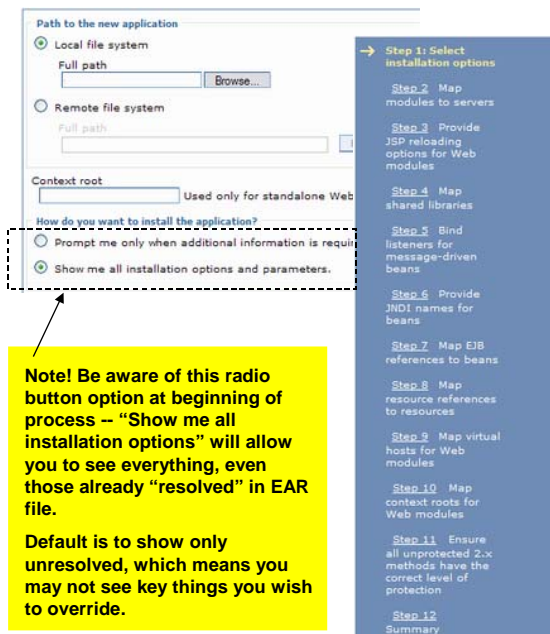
Path to the new application

Local file system

Full path

Browse...

Remote file system

Full path

Context root

Used only for standalone Web

How do you want to install the application?

Prompt me only when additional information is requir

Show me all installation options and parameters.

Note! Be aware of this radio button option at beginning of process -- "Show me all installation options" will allow you to see everything, even those already "resolved" in EAR file.

Default is to show only unresolved, which means you may not see key things you wish to override.

→ Step 1: Select installation options

Step 2 Map modules to servers

Step 3 Provide JSP reloading options for Web modules

Step 4 Map shared libraries

Step 5 Bind listeners for message-driven beans

Step 6 Provide JNDI names for beans

Step 7 Map EJB references to beans

Step 8 Map resource references to resources

Step 9 Map virtual hosts for Web modules

Step 10 Map context roots for Web modules

Step 11 Ensure all unprotected 2.x methods have the correct level of protection

Step 12 Summary